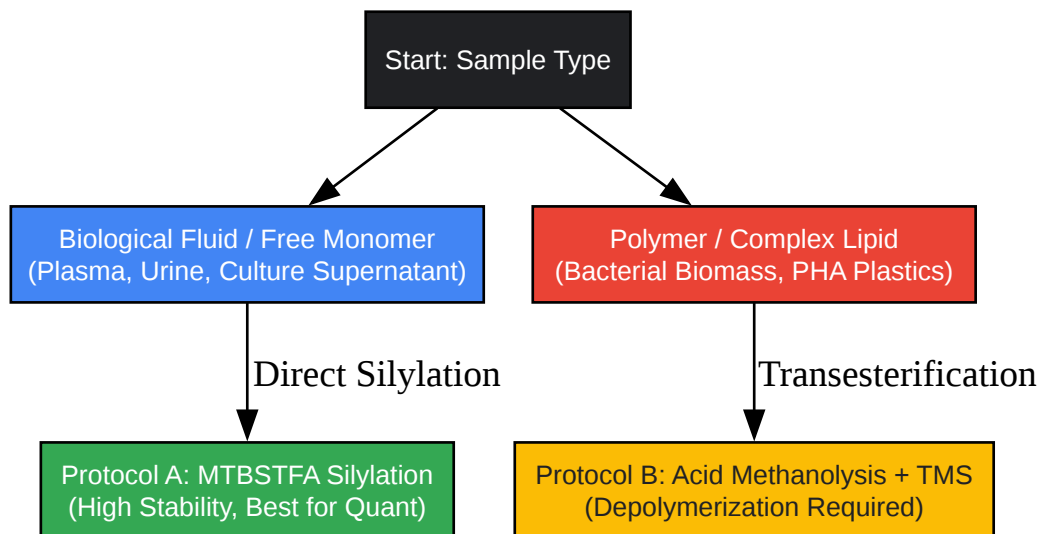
Start: Sample Type

Biological Fluid / Free Monomer
(Plasma, Urine, Culture Supernatant)

Polymer / Complex Lipid
(Bacterial Biomass, PHA Plastics)

Direct Silylation

Transesterification

Protocol A: MTBSTFA Silylation
(High Stability, Best for Quant)

Protocol B: Acid Methanolysis + TMS
(Depolymerization Required)